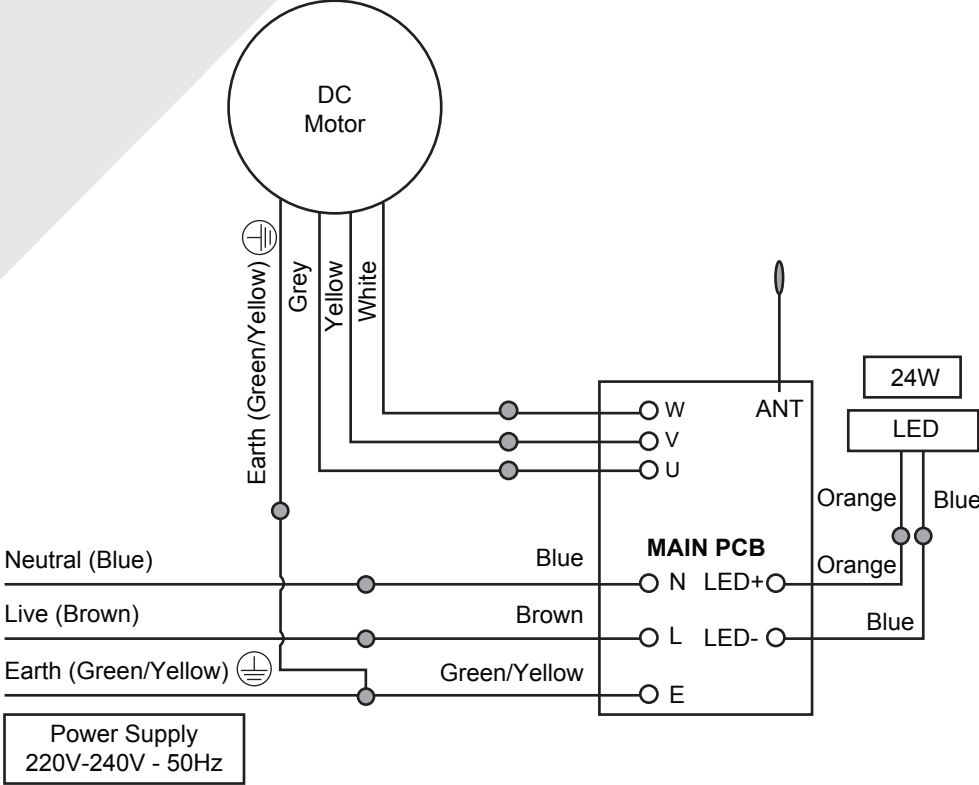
DC
Motor

Earth (Green/Yellow)
Grey
Yellow
White

ANT
W
V
U

24W
LED

Orange
Blue

MAIN PCB

Neutral (Blue)
Blue
N
LED+
Orange

Live (Brown)
Brown
L
LED-
Blue

Earth (Green/Yellow)
Green/Yellow
E

Power Supply
220V-240V - 50Hz